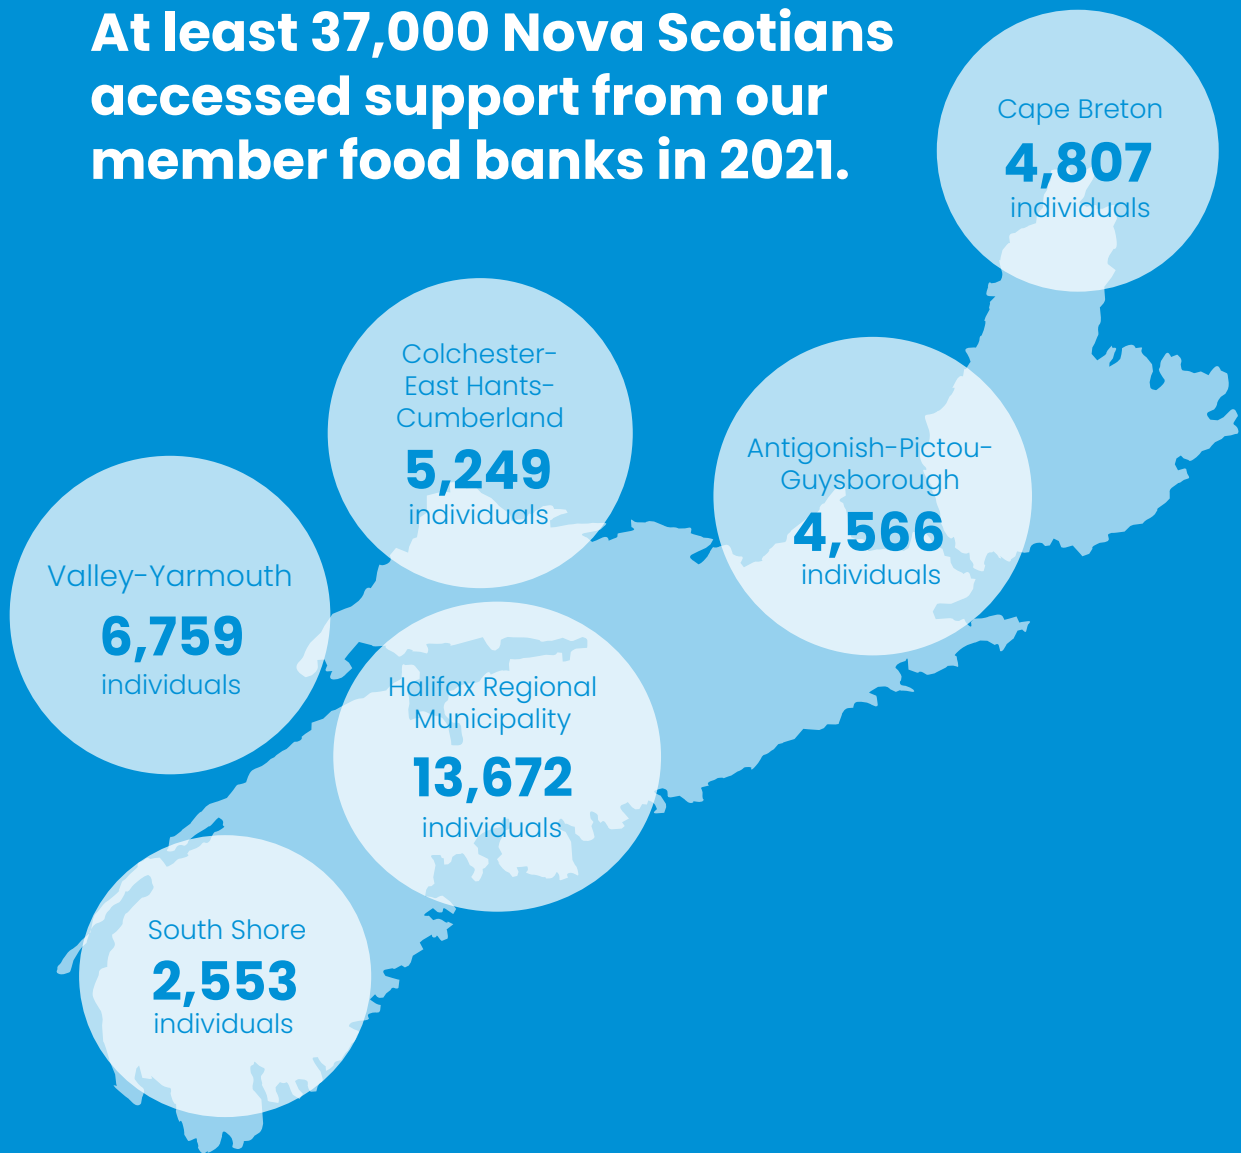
At least 37,000 Nova Scotians accessed support from our member food banks in 2021.

Cape Breton
4,807
individuals

Colchester-East Hants-Cumberland
5,249
individuals

Antigonish-Pictou-Guysborough
4,566
individuals

Valley-Yarmouth
6,759
individuals

Halifax Regional Municipality
13,672
individuals

South Shore
2,553
individuals